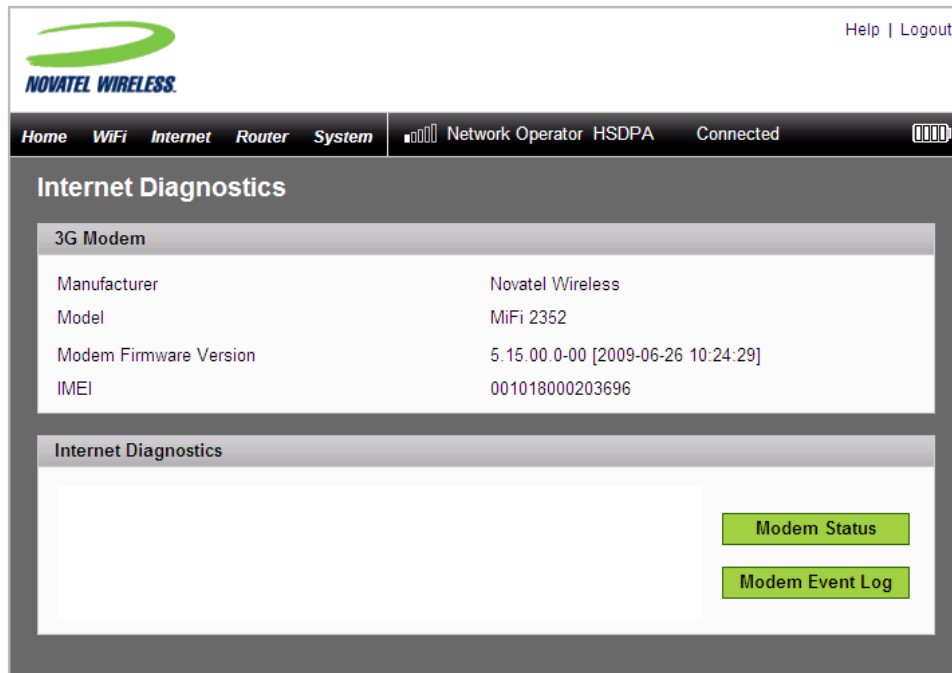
NOVATEL WIRELESS.

Help | Logout

Home WiFi Internet Router System

Network Operator HSDPA Connected

Internet Diagnostics

3G Modem

| | |
|---|---|
| Manufacturer | Novatel Wireless |
| Model | MiFi 2352 |
| Modem Firmware Version | 5.15.00.0-00 [2009-06-26 10:24:29] |
| IMEI | 001018000203696 |

Internet Diagnostics

Modem Status

Modem Event Log